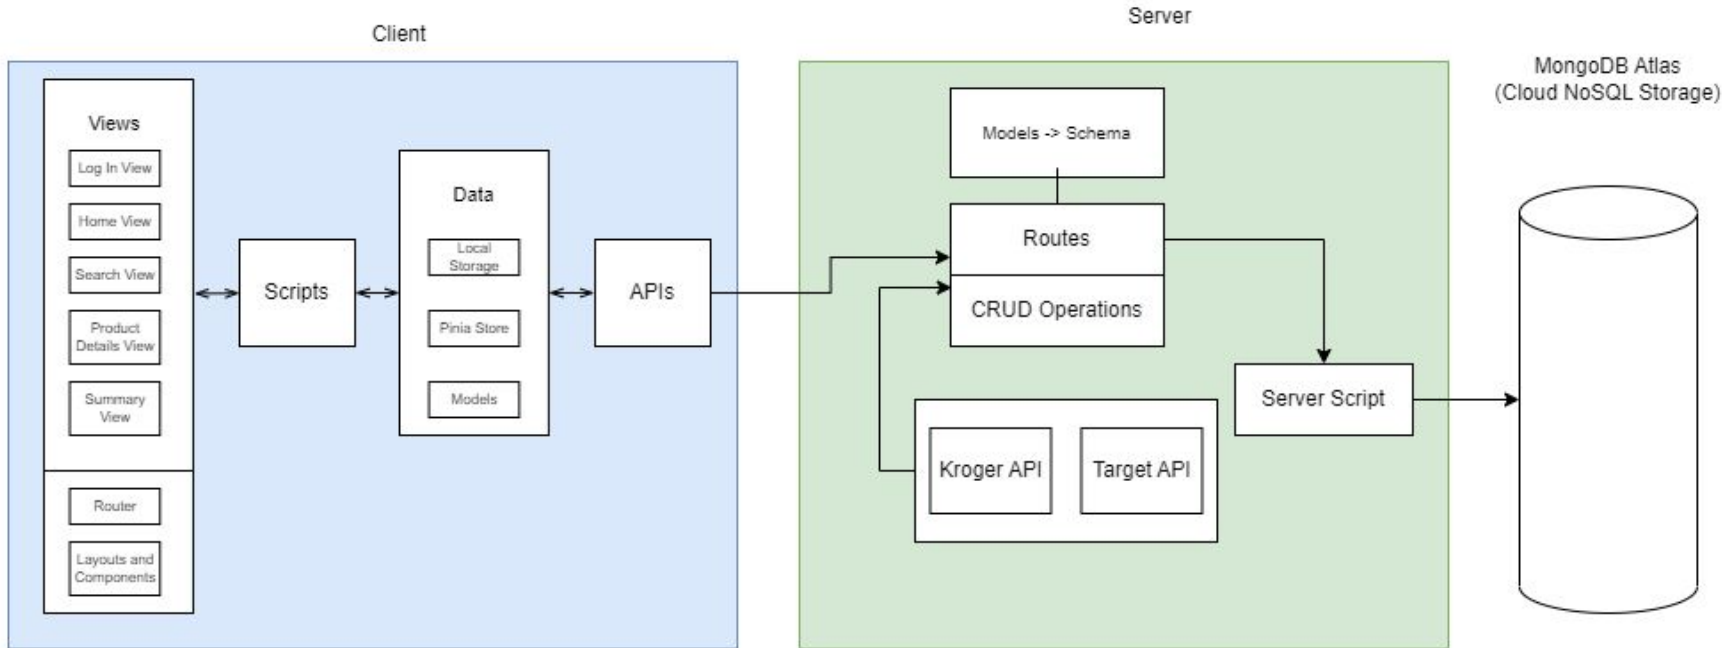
Client

Views

Log In View

Home View

Search View

Product Details View

Summary View

Router

Layouts and Components

Scripts

Data

Local Storage

Pinia Store

Models

APIs

Server

Models -> Schema

Routes

CRUD Operations

Kroger API

Target API

Server Script

MongoDB Atlas
(Cloud NoSQL Storage)